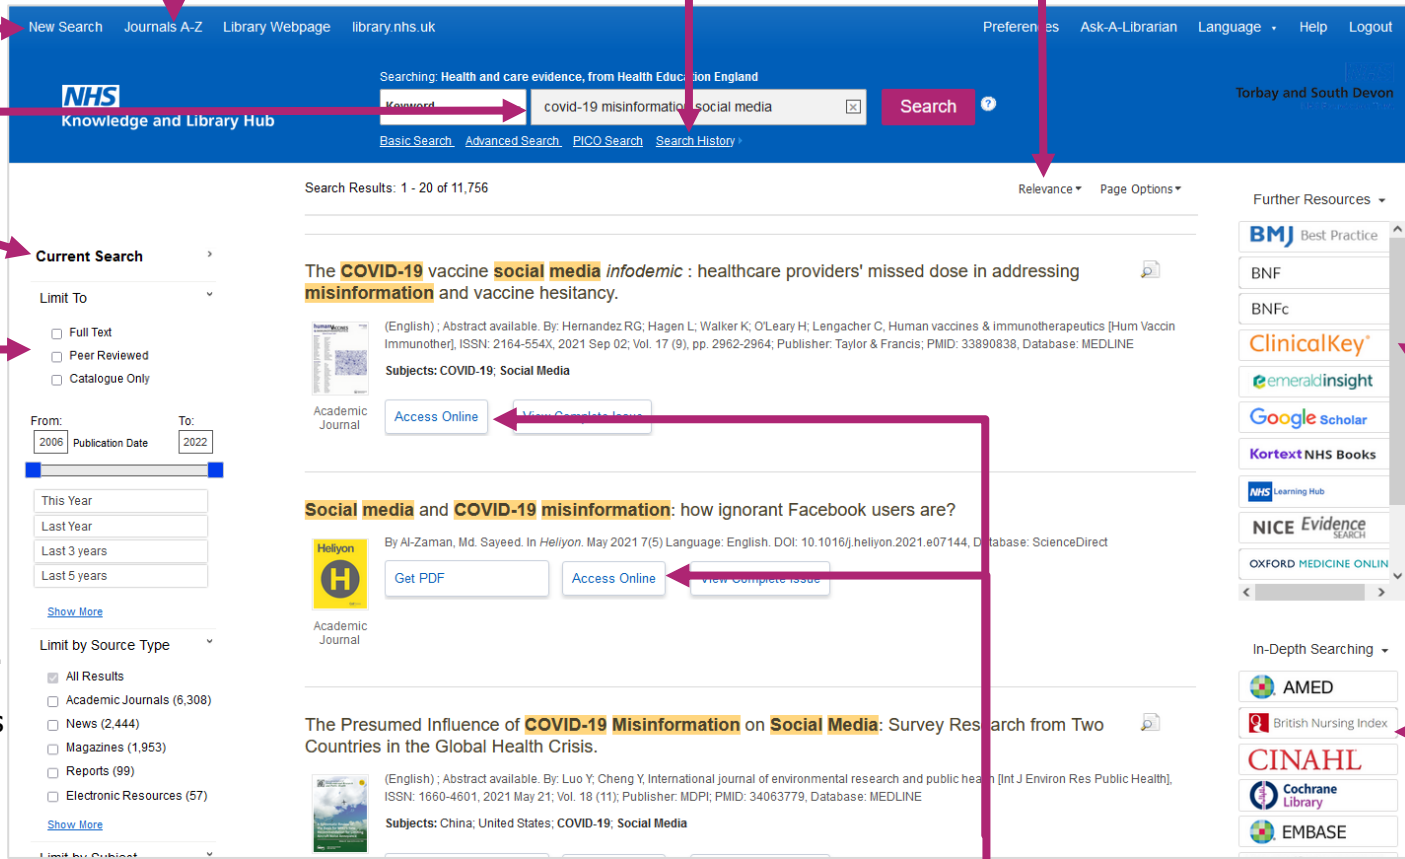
New Search Journals A-Z Library Webpage library.nhs.uk

Preferen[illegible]es Ask-A-Librarian Language Help Logout

NHS Knowledge and Library Hub

Searching: Health and care evidence, from Health Educa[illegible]ion England

Keyword

covid-19 misinformatio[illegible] social media

Search

Basic Search Advanced Search PICO Search Search History

Torbay and South Devon

Search Results: 1 - 20 of 11,756

Relevance Page Options

Current Search

Limit To

Full Text

Peer Reviewed

Catalogue Only

From: To:

2006 Publication Date 2022

This Year

Last Year

Last 3 years

Last 5 years

Show More

Limit by Source Type

All Results

Academic Journals (6,308)

News (2,444)

Magazines (1,953)

Reports (99)

Electronic Resources (57)

Show More

Limit by Subject

The COVID-19 vaccine social media infodemic : healthcare providers' missed dose in addressing misinformation and vaccine hesitancy.

(English) ; Abstract available. By: Hernandez RG; Hagen L; Walker K; O'Leary H; Lengacher C, Human vaccines & immunotherapeutics [Hum Vaccin Immunother], ISSN: 2164-554X, 2021 Sep 02; Vol. 17 (9), pp. 2962-2964; Publisher: Taylor & Francis; PMID: 33890838, Database: MEDLINE

Subjects: COVID-19; Social Media

Academic Journal

Access Online View Complete Issue

Social media and COVID-19 misinformation: how ignorant Facebook users are?

By Al-Zaman, Md. Sayeed. In Heliyon. May 2021 7(5) Language: English. DOI: 10.1016/j.heliyon.2021.e07144, D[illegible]tabase: ScienceDirect

Heliyon

Academic Journal

Get PDF Access Online View Complete Issue

The Presumed Influence of COVID-19 Misinformation on Social Media: Survey Res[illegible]arch from Two Countries in the Global Health Crisis.

(English) ; Abstract available. By: Luo Y; Cheng Y, International journal of environmental research and public hea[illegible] [Int J Environ Res Public Health], ISSN: 1660-4601, 2021 May 21; Vol. 18 (11); Publisher: MDPI; PMID: 34063779, Database: MEDLINE

Subjects: China; United States; COVID-19; Social Media

Further Resources

BMJ Best Practice

BNF

BNFc

ClinicalKey

emeraldinsight

Google Scholar

Kortext NHS Books

NHS Learning Hub

NICE Evidence Search

OXFORD MEDICINE ONLIN

In-Depth Searching

AMED

British Nursing Index

CINAHL

Cochrane Library

EMBASE